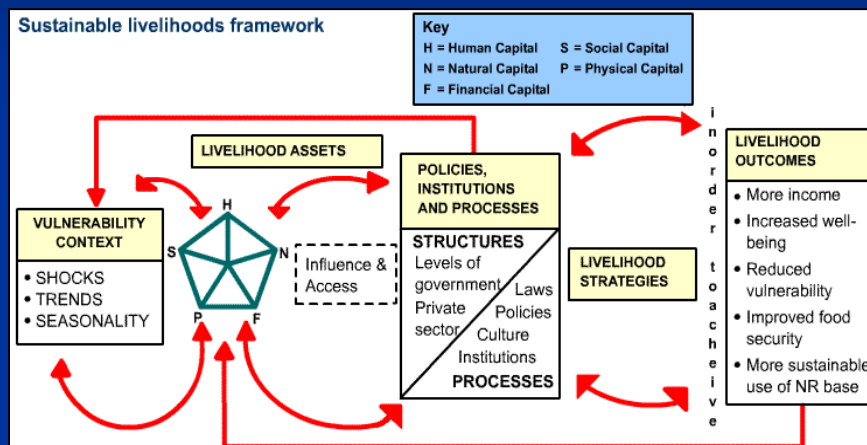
Sustainable livelihoods framework

Key
H = Human Capital
S = Social Capital
N = Natural Capital
P = Physical Capital
F = Financial Capital

LIVELIHOOD ASSETS

VULNERABILITY CONTEXT
• SHOCKS
• TRENDS
• SEASONALITY

H
S
N
P
F

Influence & Access

POLICIES, INSTITUTIONS AND PROCESSES

STRUCTURES
Levels of government
Private sector
Laws
Policies
Culture
Institutions
PROCESSES

LIVELIHOOD STRATEGIES

i n o r d e r t o a c h e i v e

LIVELIHOOD OUTCOMES
• More income
• Increased well-being
• Reduced vulnerability
• Improved food security
• More sustainable use of NR base